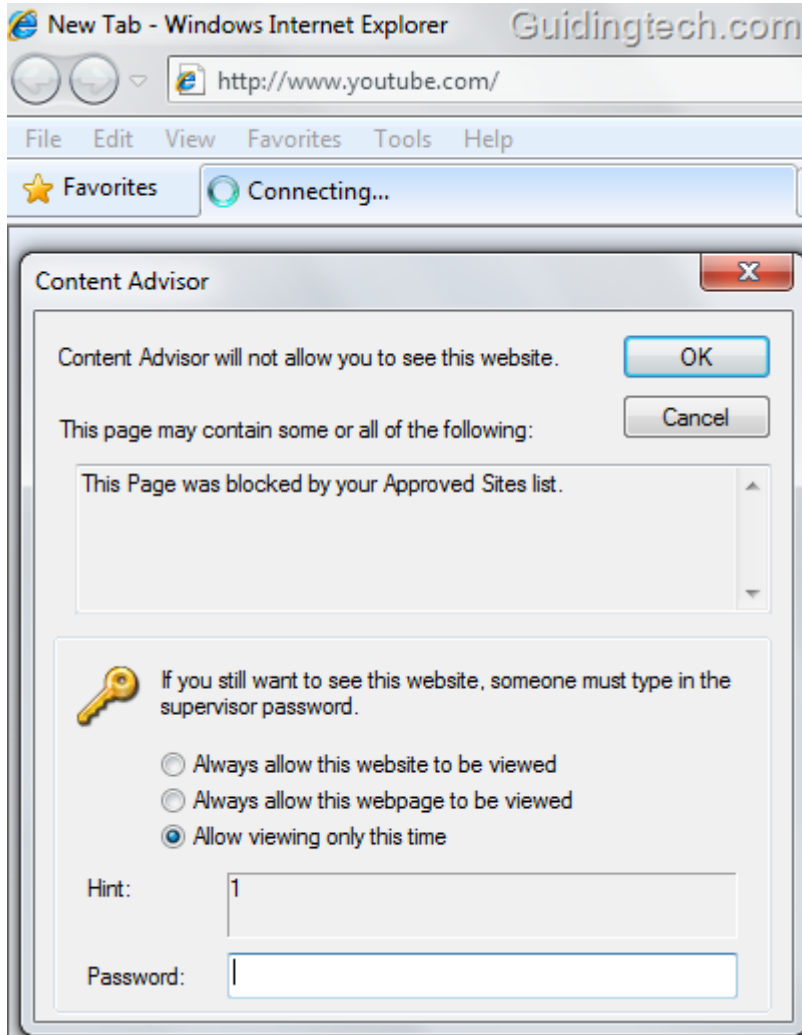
New Tab - Windows Internet Explorer Guidingtech.com

http://www.youtube.com/

File Edit View Favorites Tools Help

Favorites

Connecting...

Content Advisor

Content Advisor will not allow you to see this website.

OK

Cancel

This page may contain some or all of the following:

This Page was blocked by your Approved Sites list.

If you still want to see this website, someone must type in the supervisor password.

Always allow this website to be viewed

Always allow this webpage to be viewed

Allow viewing only this time

Hint: 1

Password: